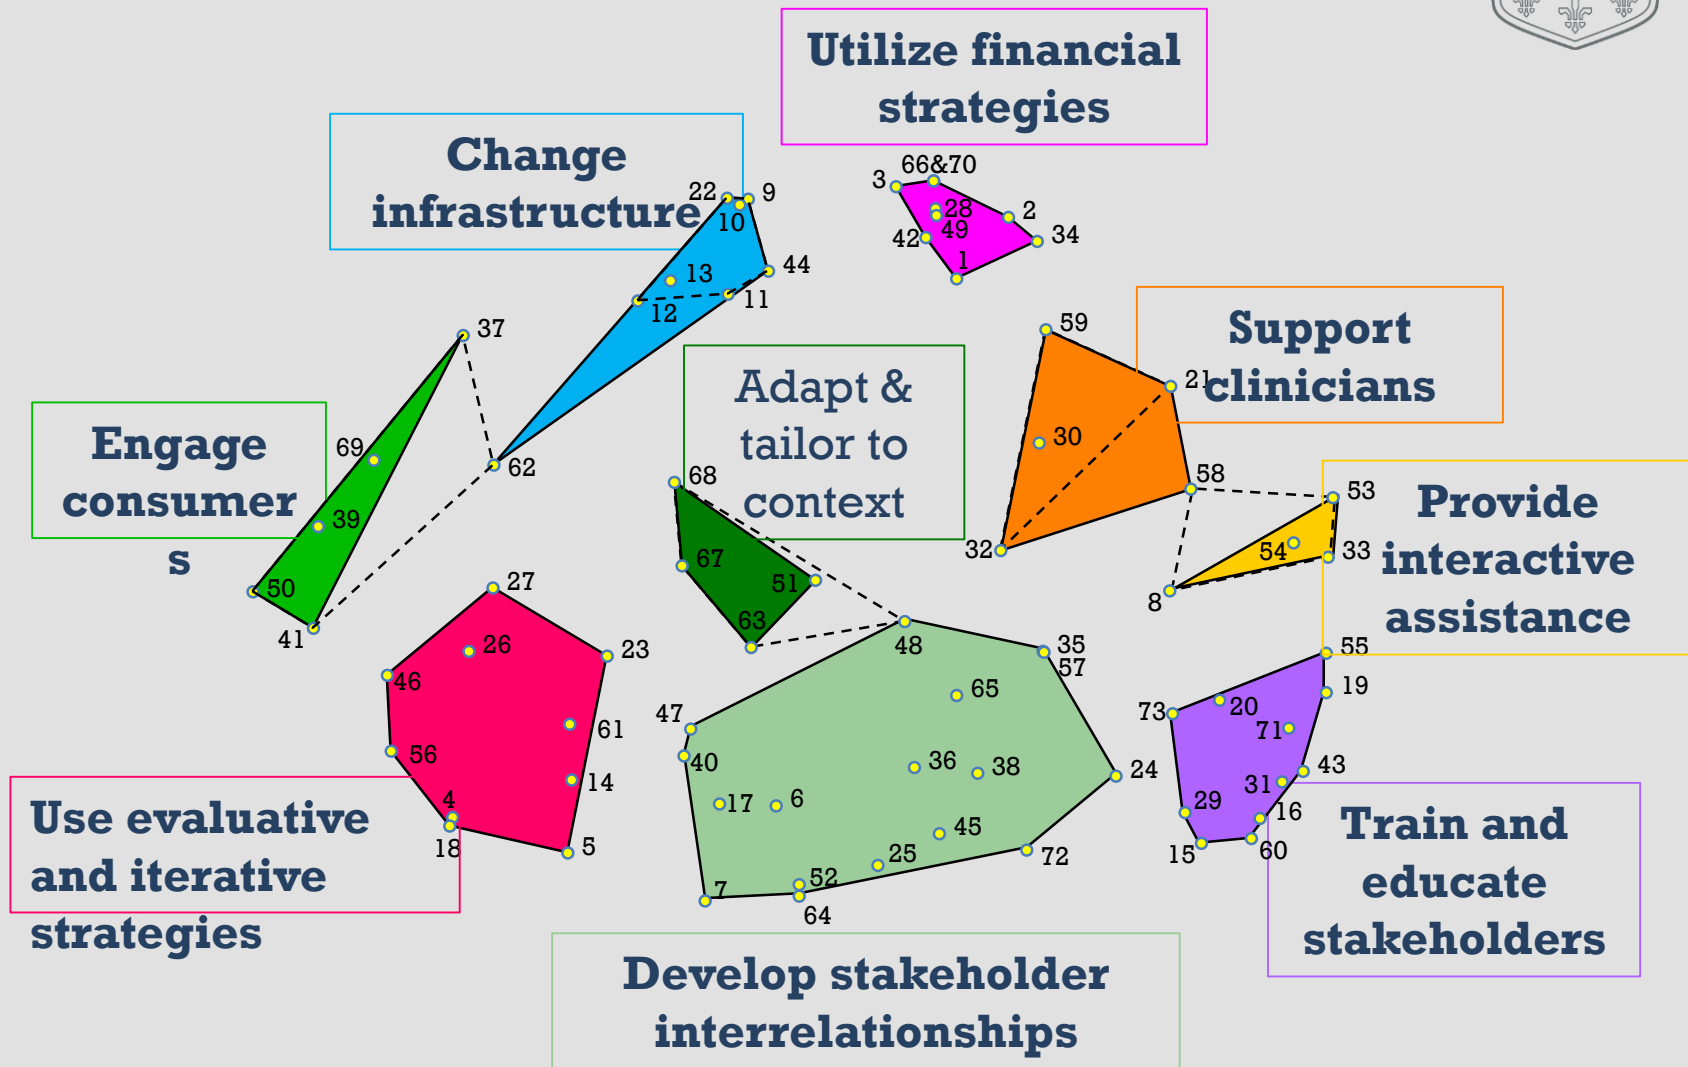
Utilize financial strategies

3 66&70 28 2 49 34 42 1

Change infrastructure

22 9 10 44 13 11 12

37

Engage consumers

69 62 39 50 41

Adapt & tailor to context

68 67 51 63

59

Support clinicians

21 30 58 32

53

Provide interactive assistance

54 33 8

27 26 23 46 61 56 14 4 18 5

Use evaluative and iterative strategies

48 35 57 65 47 40 36 38 24 17 6 45 25 72 52 7 64

55 19 73 20 71 43 31 29 16 15 60

Train and educate stakeholders

Develop stakeholder interrelationships